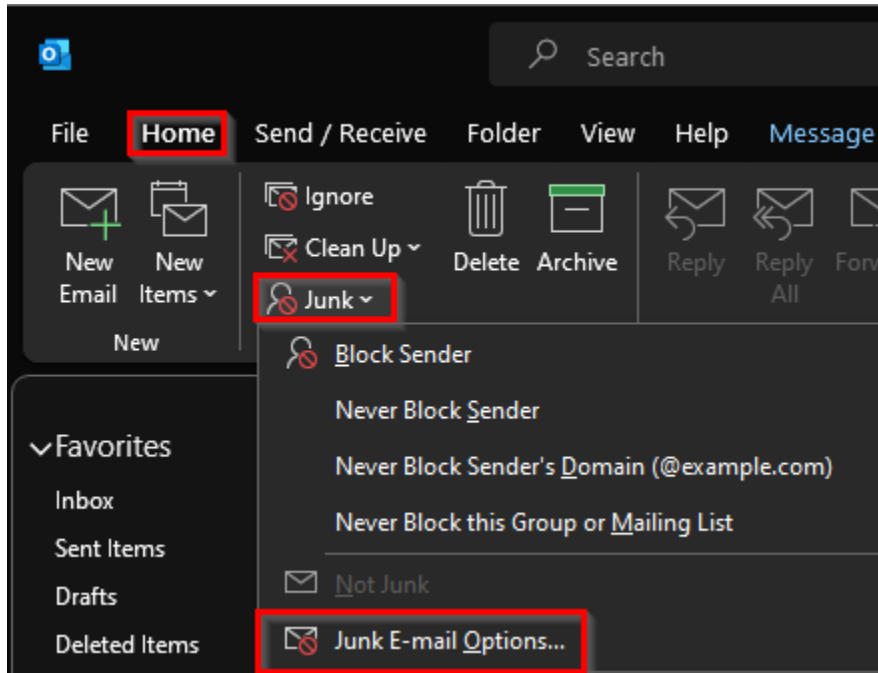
Search

File Home Send / Receive Folder View Help Message

Ignore
Clean Up
Junk

New Email
New Items
New

Delete Archive

Reply
Reply All
Forv

Block Sender
Never Block Sender
Never Block Sender's Domain (@example.com)
Never Block this Group or Mailing List
Not Junk
Junk E-mail Options...

Favorites
Inbox
Sent Items
Drafts
Deleted Items